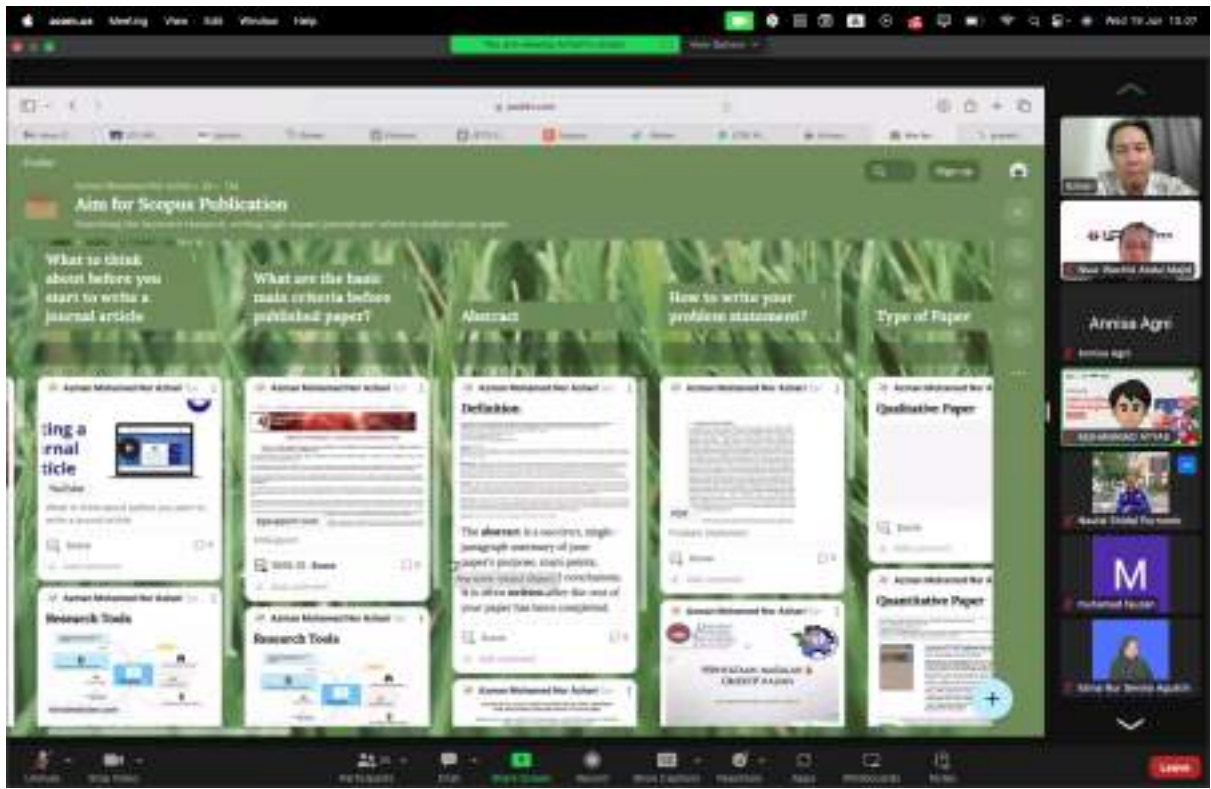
zoom.us Meeting View Edit Window Help

Wed 19 Jun 15:07

You are viewing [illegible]'s screen

View Options

padlet.com

Padlet

Aim for Scopus Publication

Sign up

What to think about before you start to write a journal article

What are the basic main criteria before published paper?

Abstract

How to write your problem statement?

Type of Paper

Azman Mohamed Nor Azhari

ting a rnal ticle

YouTube

Research Tools

Definition

The abstract is a succinct, single-paragraph summary of your paper's purpose, main points, key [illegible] and conclusions. It is often written after the rest of your paper has been completed.

Qualitative Paper

Quantitative Paper

Annisa Agri

Muhamad Nuzan

M

Leave